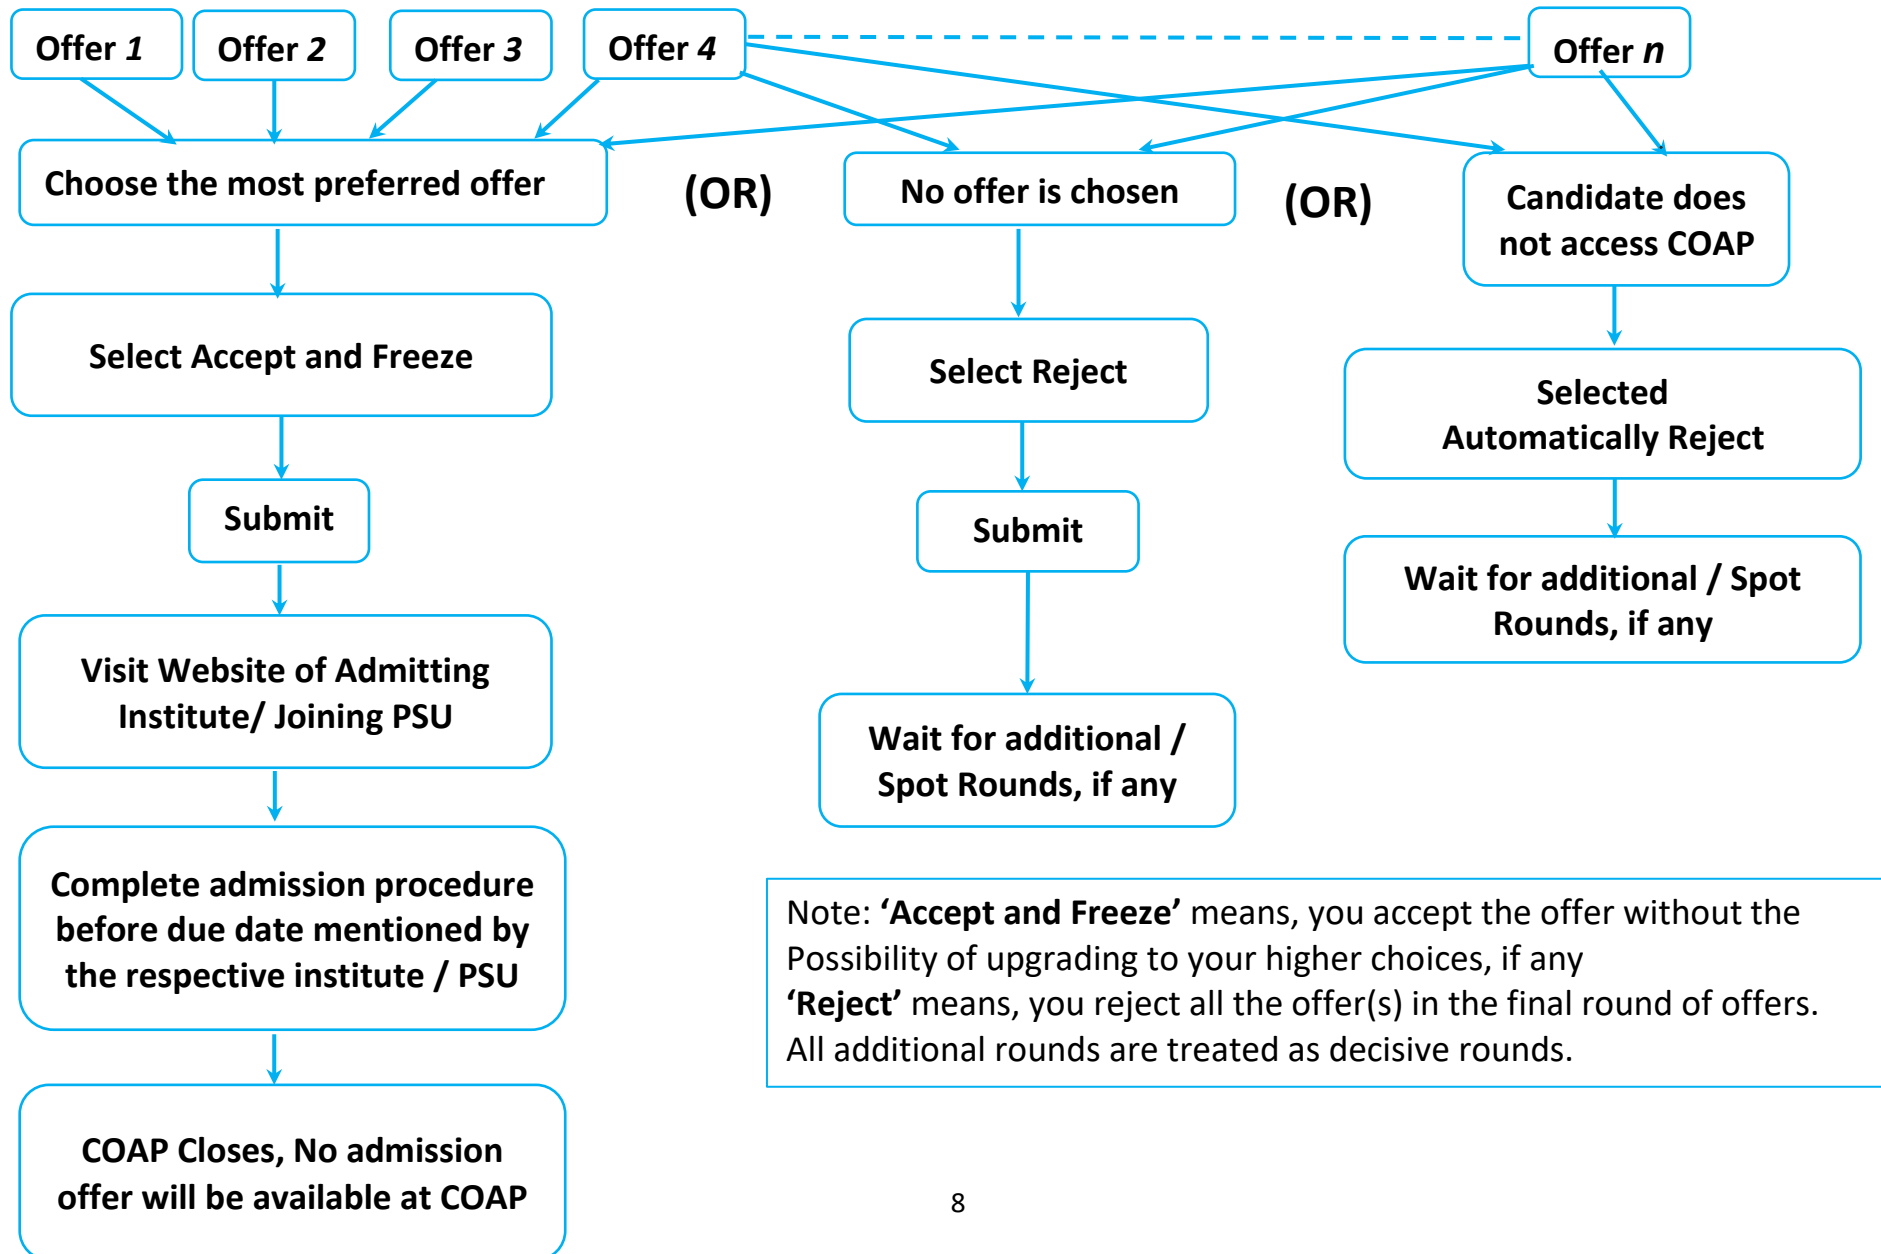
Offer 1

Offer 2

Offer 3

Offer 4

Offer n

Choose the most preferred offer

(OR)

No offer is chosen

(OR)

Candidate does not access COAP

Select Accept and Freeze

Select Reject

Selected Automatically Reject

Submit

Submit

Wait for additional / Spot Rounds, if any

Visit Website of Admitting Institute/ Joining PSU

Wait for additional / Spot Rounds, if any

Complete admission procedure before due date mentioned by the respective institute / PSU

Note: **'Accept and Freeze'** means, you accept the offer without the Possibility of upgrading to your higher choices, if any
**'Reject'** means, you reject all the offer(s) in the final round of offers. All additional rounds are treated as decisive rounds.

COAP Closes, No admission offer will be available at COAP

8